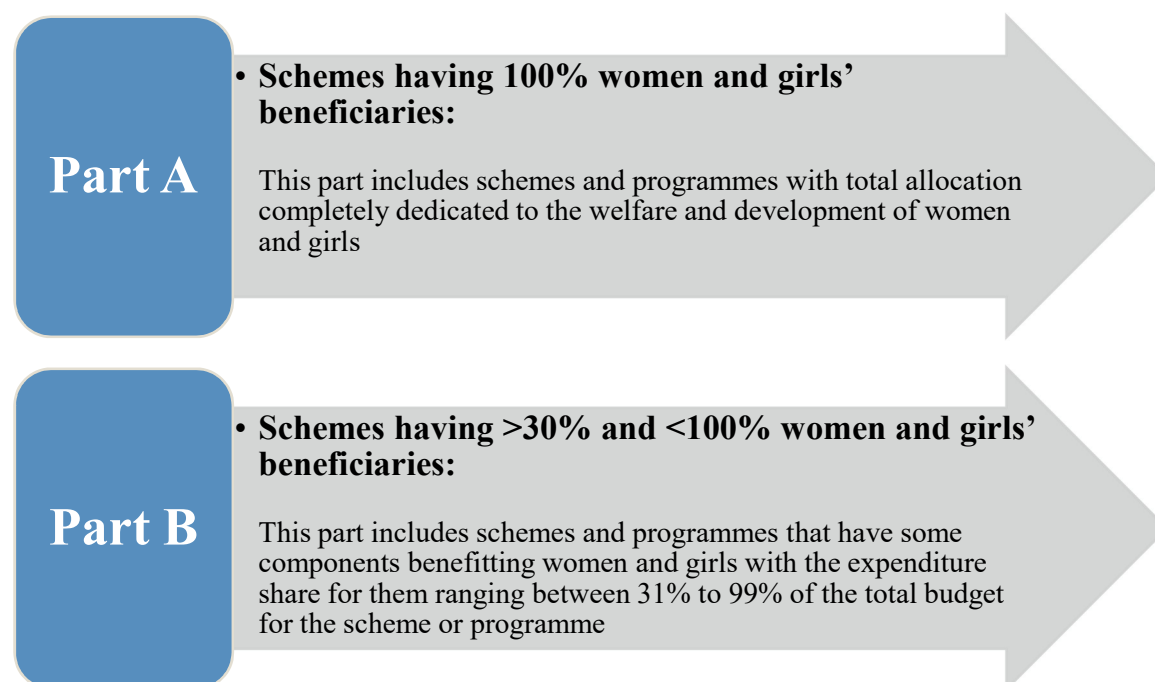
Part A

• Schemes having 100% women and girls' beneficiaries:

This part includes schemes and programmes with total allocation completely dedicated to the welfare and development of women and girls

Part B

• Schemes having >30% and <100% women and girls' beneficiaries:

This part includes schemes and programmes that have some components benefitting women and girls with the expenditure share for them ranging between 31% to 99% of the total budget for the scheme or programme